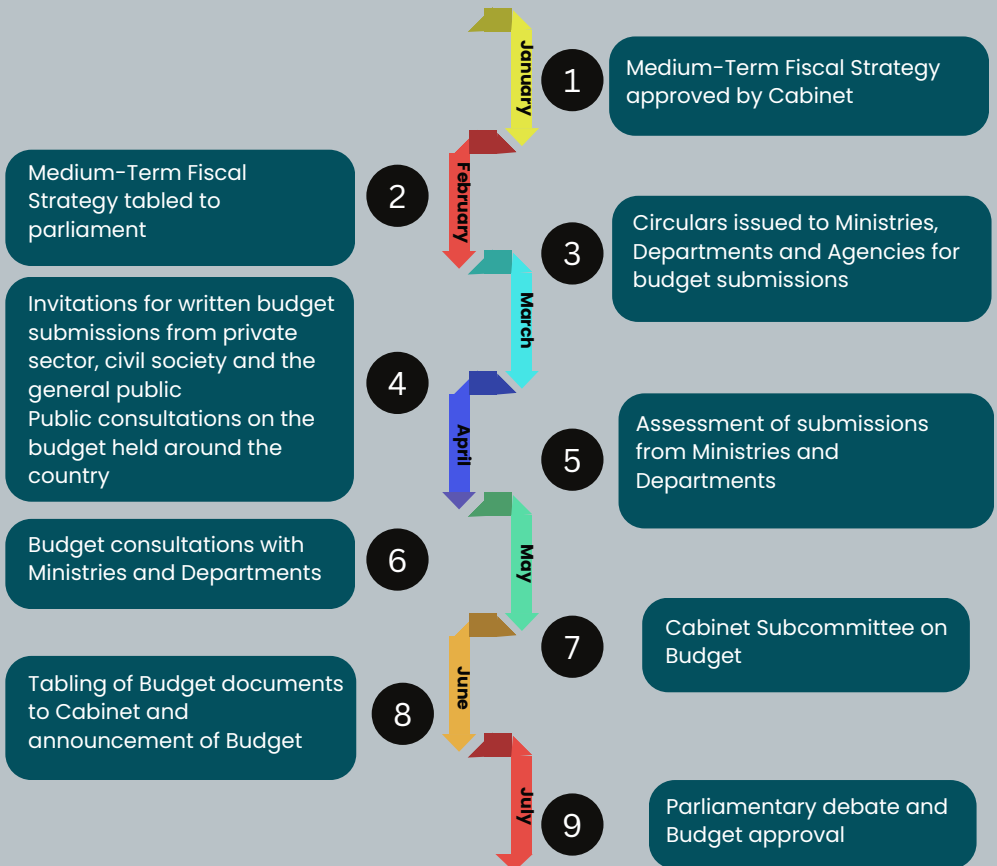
January

1 Medium-Term Fiscal Strategy approved by Cabinet

February

2 Medium-Term Fiscal Strategy tabled to parliament

3 Circulars issued to Ministries, Departments and Agencies for budget submissions

March

4 Invitations for written budget submissions from private sector, civil society and the general public
Public consultations on the budget held around the country

April

5 Assessment of submissions from Ministries and Departments

May

6 Budget consultations with Ministries and Departments

7 Cabinet Subcommittee on Budget

June

8 Tabling of Budget documents to Cabinet and announcement of Budget

July

9 Parliamentary debate and Budget approval